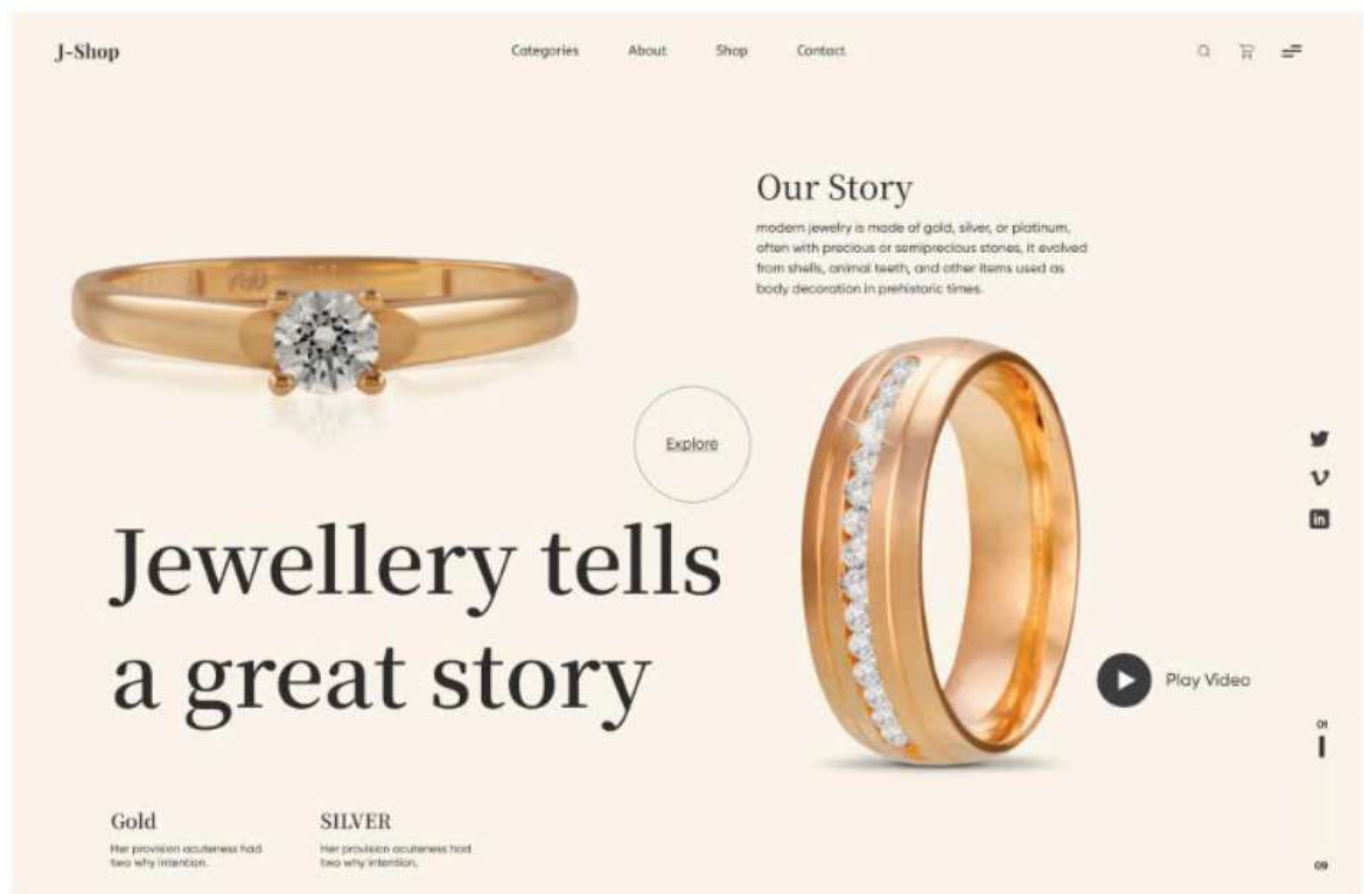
J-Shop

Categories About Shop Contact

Our Story

modern jewelry is made of gold, silver, or platinum, often with precious or semiprecious stones, it evolved from shells, animal teeth, and other items used as body decoration in prehistoric times.

Explore

Jewellery tells a great story

Play Video

01

09

Gold

Her provision acuteness had two why intention.

SILVER

Her provision acuteness had two why intention.